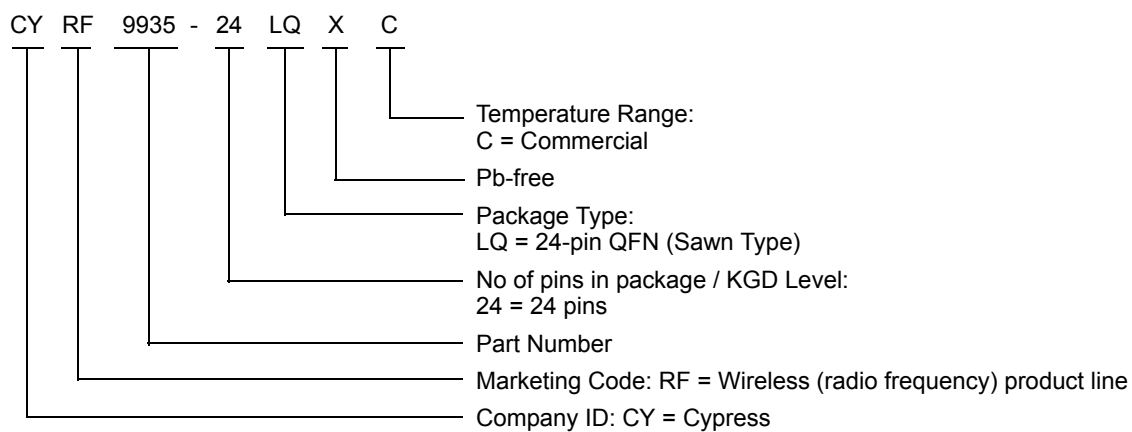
CY RF 9935 - 24 LQ X C

Temperature Range:
C = Commercial

Pb-free

Package Type:
LQ = 24-pin QFN (Sawn Type)

No of pins in package / KGD Level:
24 = 24 pins

Part Number

Marketing Code: RF = Wireless (radio frequency) product line

Company ID: CY = Cypress